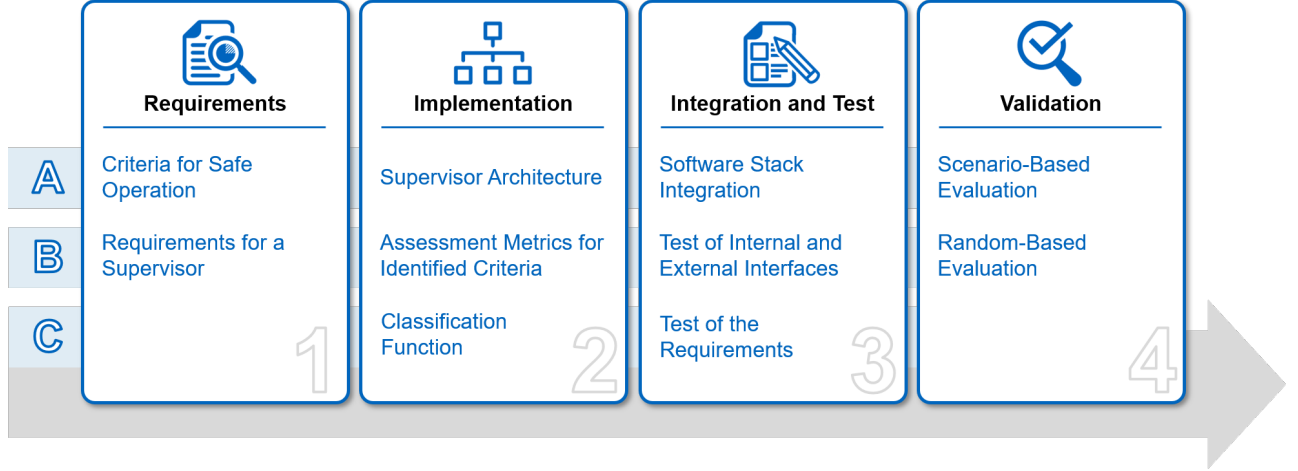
A

B

C

Requirements

Criteria for Safe Operation

Requirements for a Supervisor

1

Implementation

Supervisor Architecture

Assessment Metrics for Identified Criteria

Classification Function

2

Integration and Test

Software Stack Integration

Test of Internal and External Interfaces

Test of the Requirements

3

Validation

Scenario-Based Evaluation

Random-Based Evaluation

4